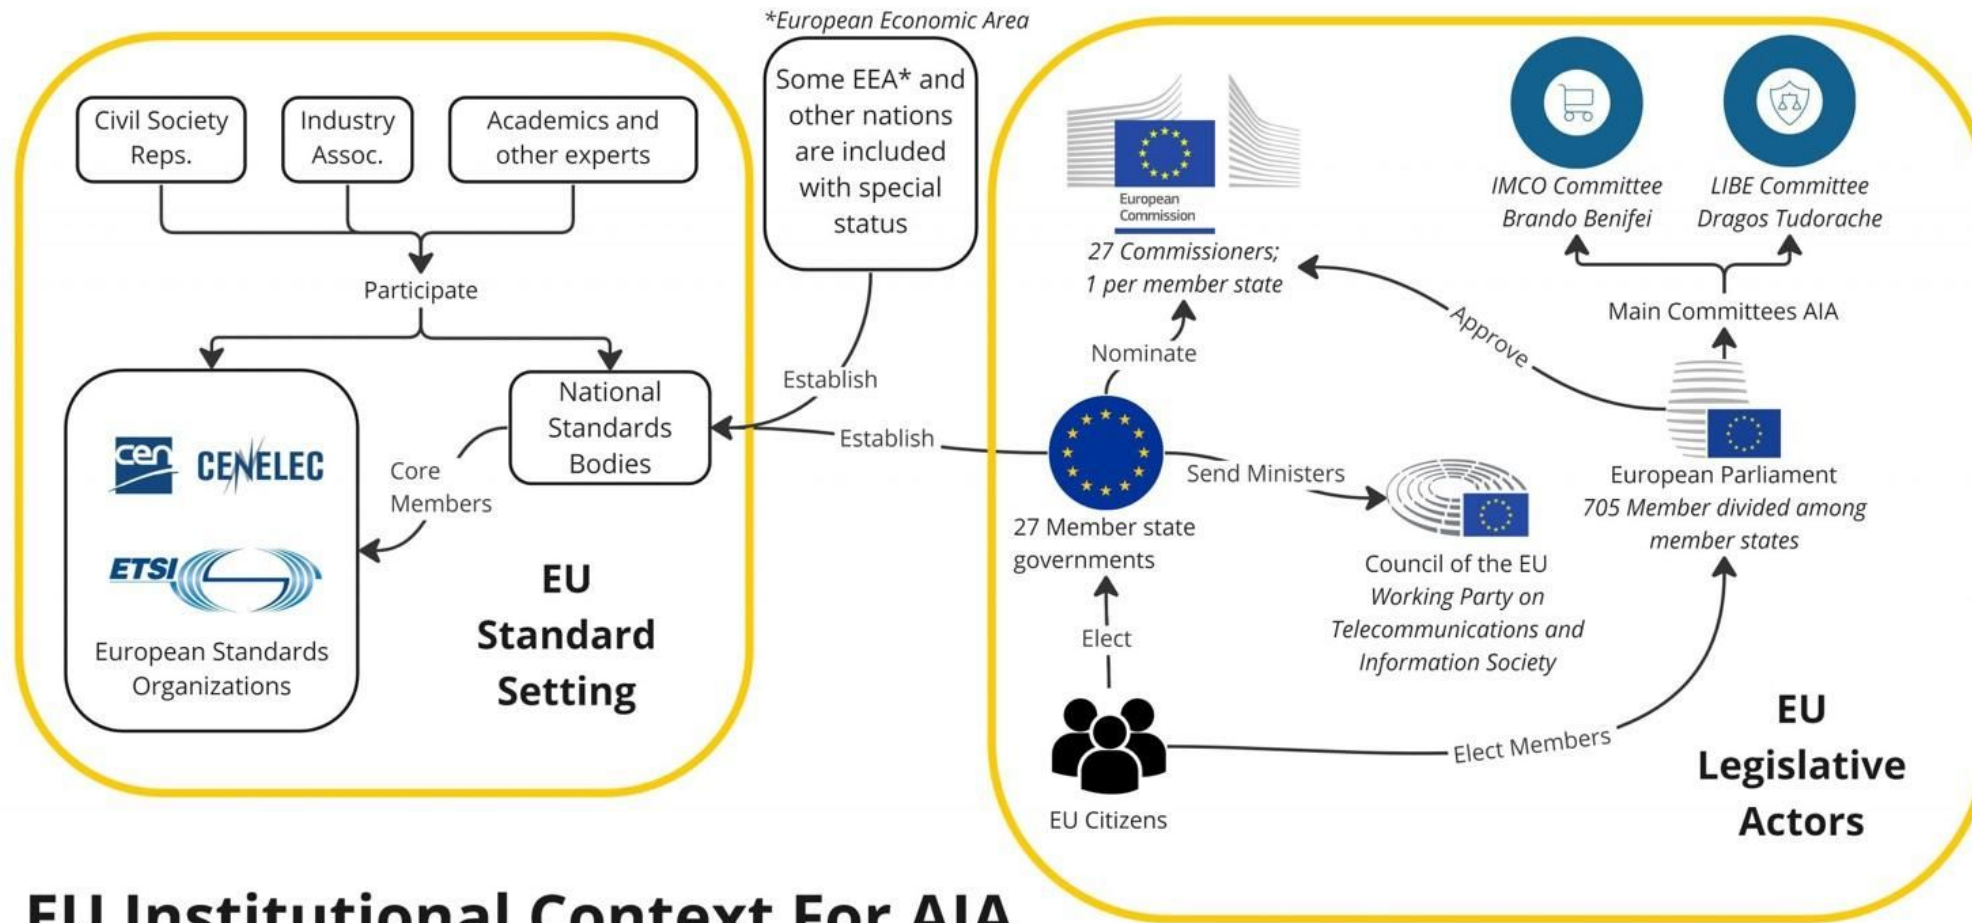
*European Economic Area

Civil Society Reps.

Industry Assoc.

Academics and other experts

Some EEA* and other nations are included with special status

Participate

cen CENELEC

ETSI

European Standards Organizations

National Standards Bodies

Core Members

Establish

Establish

EU Standard Setting

European Commission

27 Commissioners; 1 per member state

Nominate

27 Member state governments

Send Ministers

Council of the EU
Working Party on Telecommunications and Information Society

Elect

EU Citizens

Elect Members

Approve

IMCO Committee
Brando Benifei

LIBE Committee
Dragos Tudorache

Main Committees AIA

European Parliament
705 Member divided among member states

EU Legislative Actors

EU Institutional Context For AIA